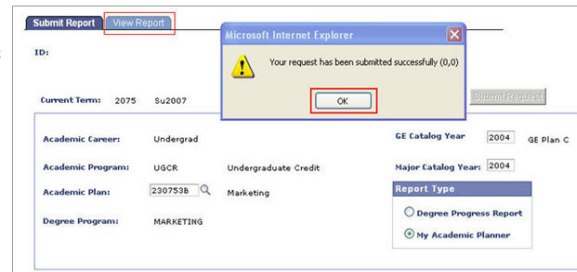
Submit Report View Report

ID:

Microsoft Internet Explorer

Your request has been submitted successfully (0,0)

OK

Current Term: 2075 Su2007

Submit Request

Academic Career: Undergrad

GE Catalog Year 2004 GE Plan C

Academic Program: UGCR Undergraduate Credit

Major Catalog Year: 2004

Academic Plan: 230753B Marketing

Report Type

Degree Program: MARKETING

Degree Progress Report

My Academic Planner